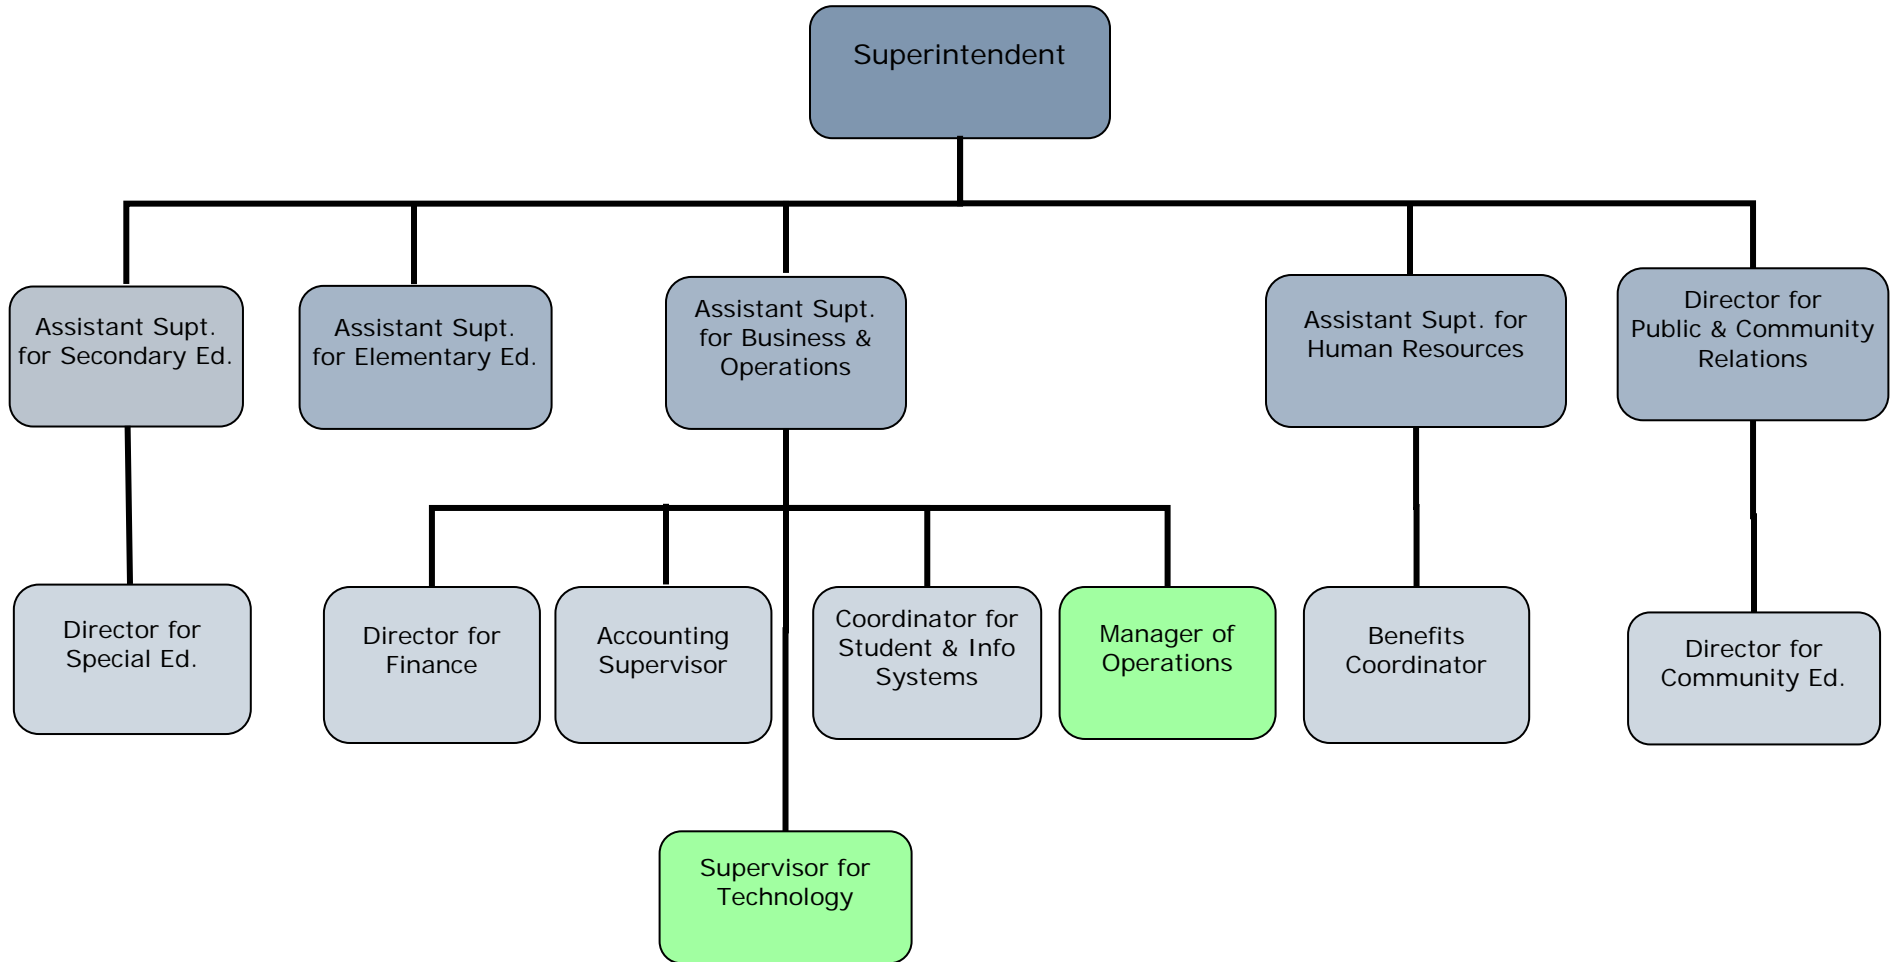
Superintendent

Assistant Supt. for Secondary Ed.

Assistant Supt. for Elementary Ed.

Assistant Supt. for Business & Operations

Assistant Supt. for Human Resources

Director for Public & Community Relations

Director for Special Ed.

Director for Finance

Accounting Supervisor

Coordinator for Student & Info Systems

Manager of Operations

Benefits Coordinator

Director for Community Ed.

Supervisor for Technology